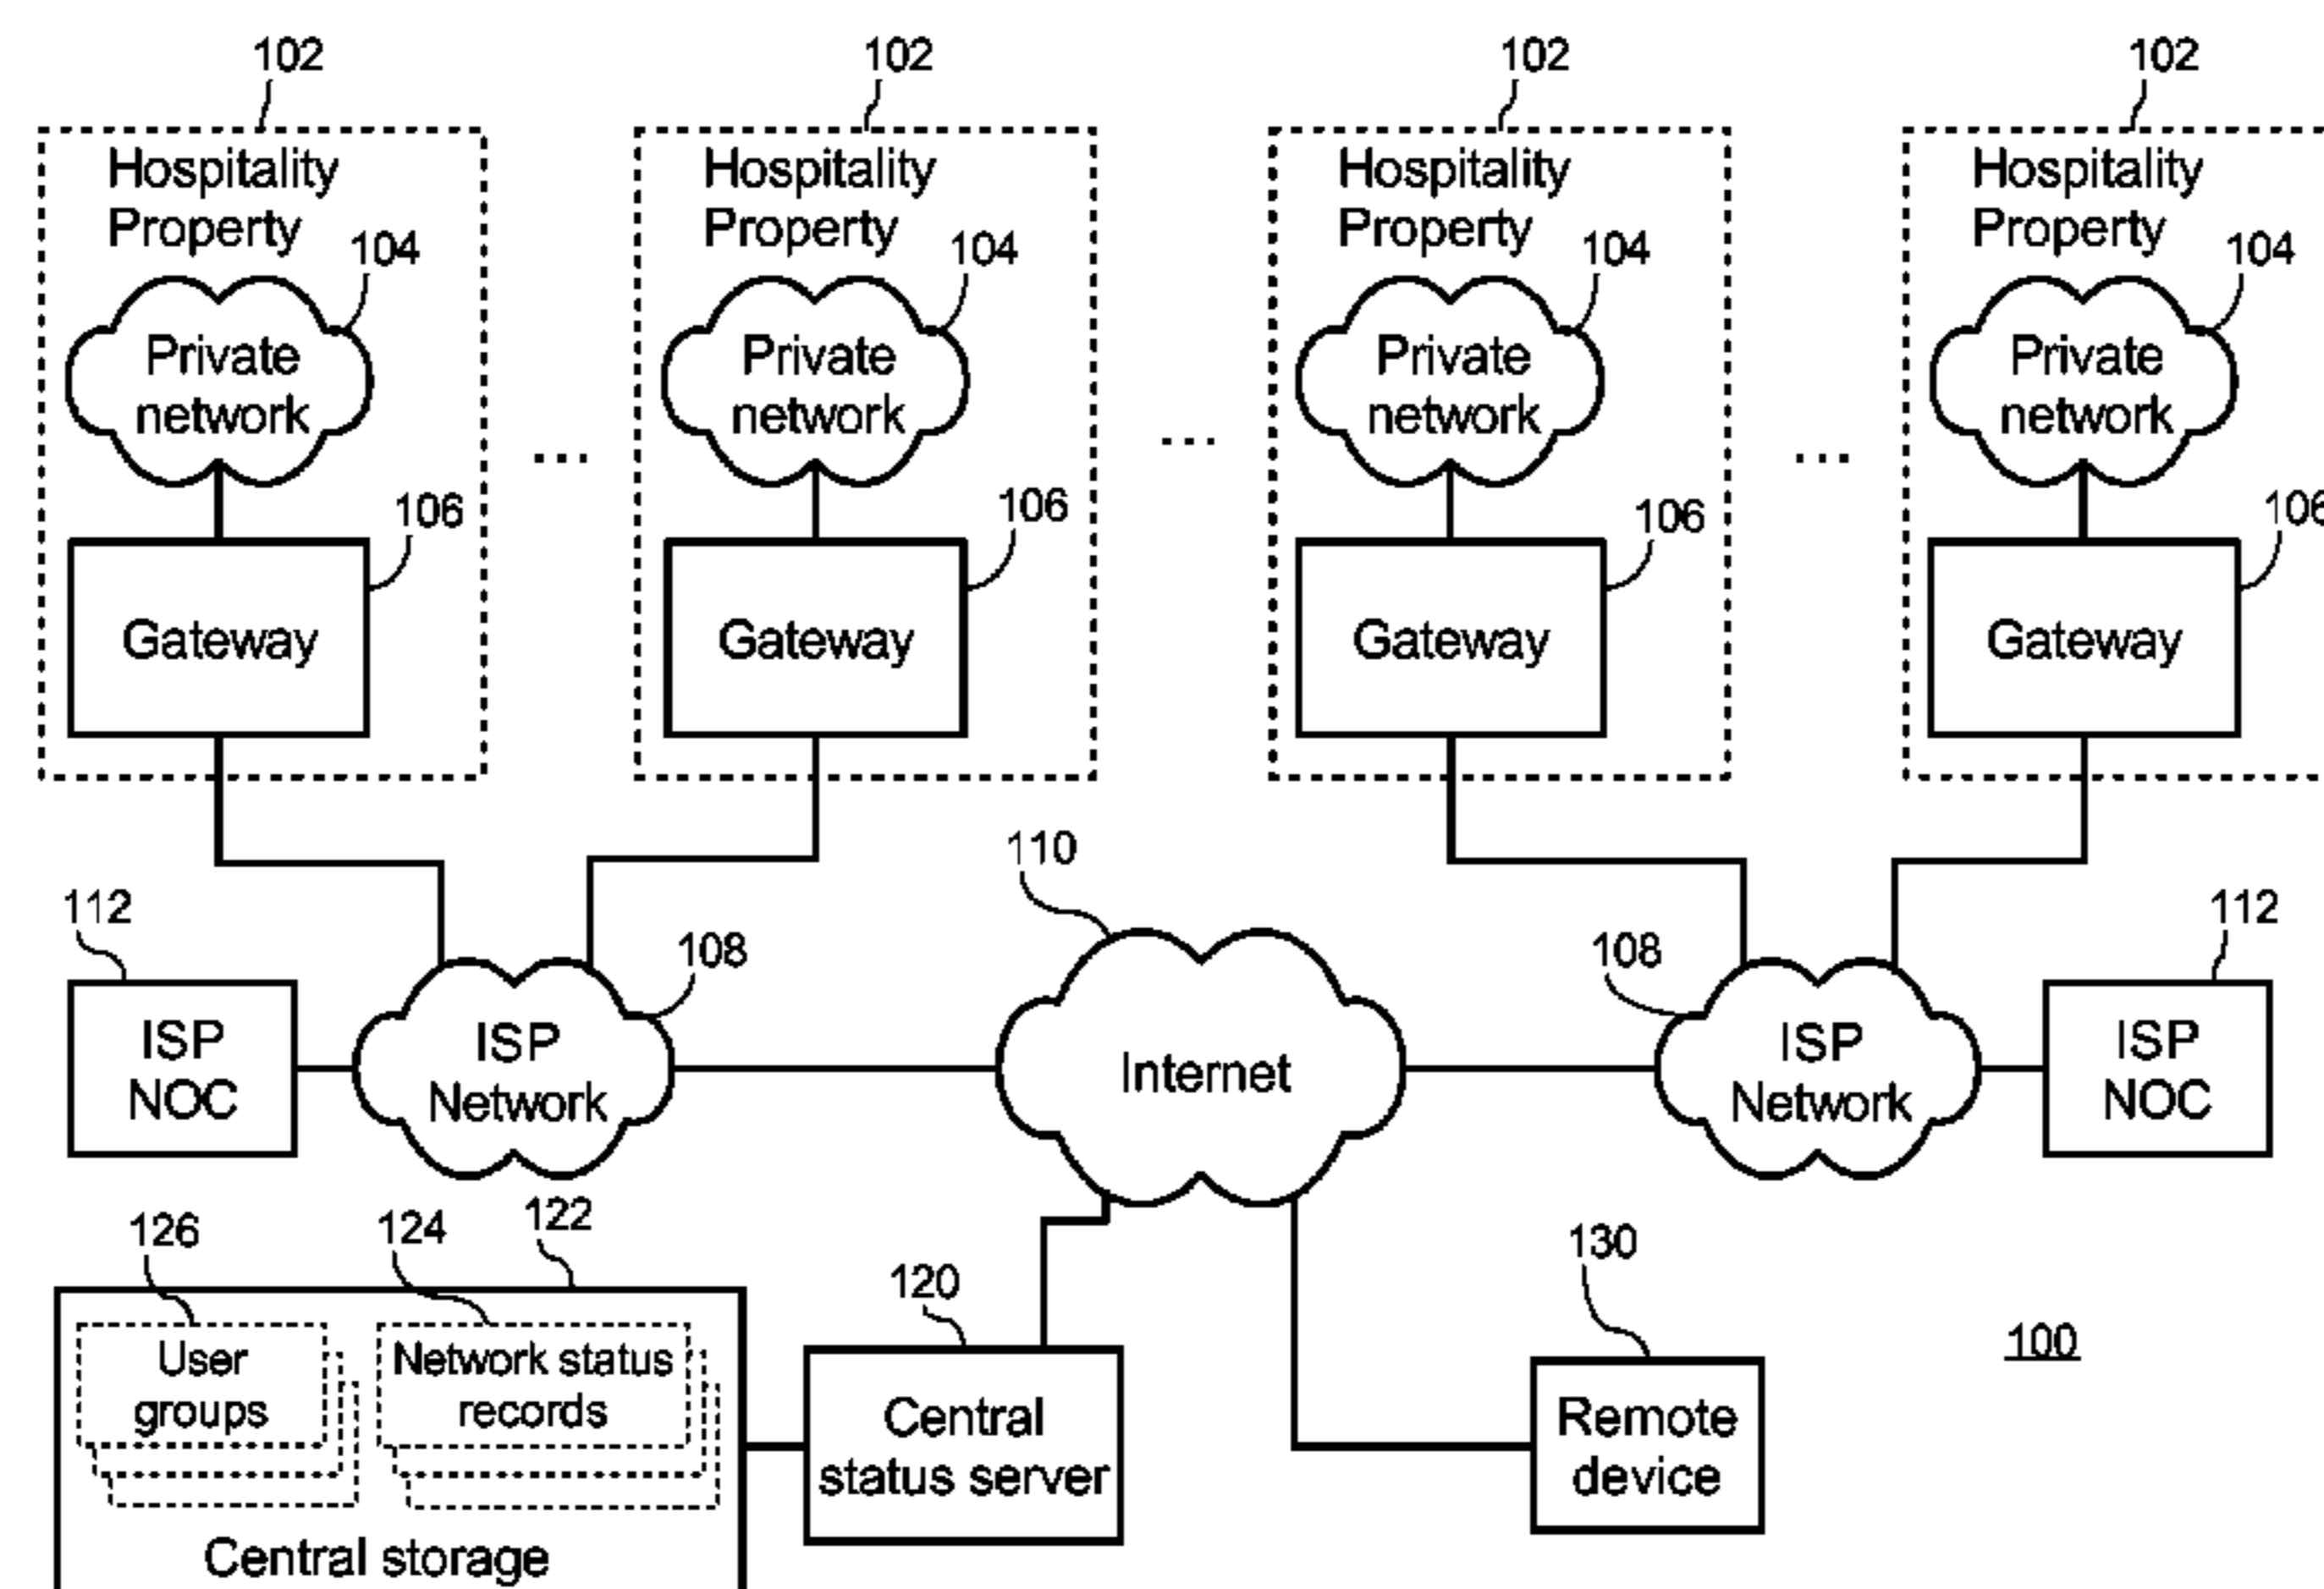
102
Hospitality Property
104
Private network
106
Gateway

...

102
Hospitality Property
104
Private network
106
Gateway

...

102
Hospitality Property
104
Private network
106
Gateway

...

102
Hospitality Property
104
Private network
106
Gateway

112
ISP NOC
108
ISP Network
110
Internet
108
ISP Network
112
ISP NOC

126
124
122
User groups
Network status records
Central storage
120
Central status server
130
Remote device
100